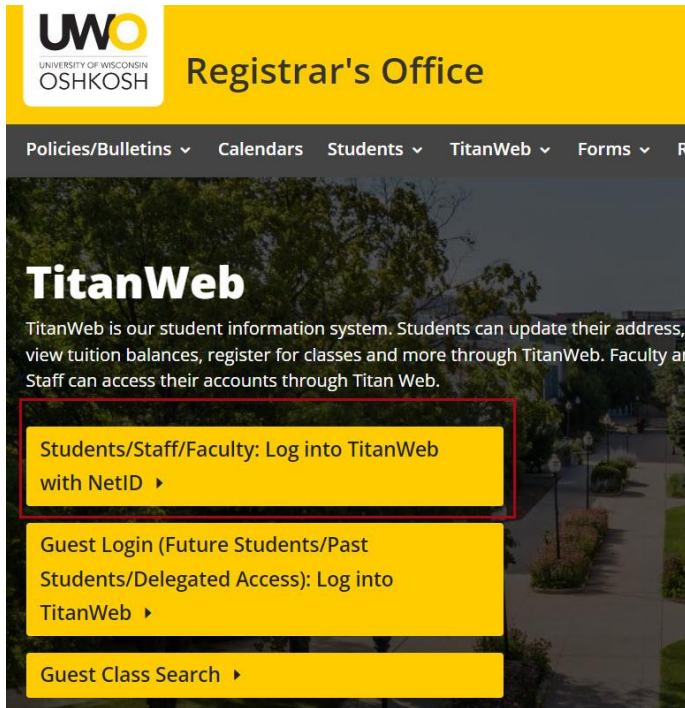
UWO
UNIVERSITY OF WISCONSIN
OSHKOSH

Registrar's Office

Policies/Bulletins ⌄ Calendars Students ⌄ TitanWeb ⌄ Forms ⌄ R

TitanWeb

TitanWeb is our student information system. Students can update their address, view tuition balances, register for classes and more through TitanWeb. Faculty ar Staff can access their accounts through Titan Web.

Students/Staff/Faculty: Log into TitanWeb with NetID ▸

Guest Login (Future Students/Past Students/Delegated Access): Log into TitanWeb ▸

Guest Class Search ▸